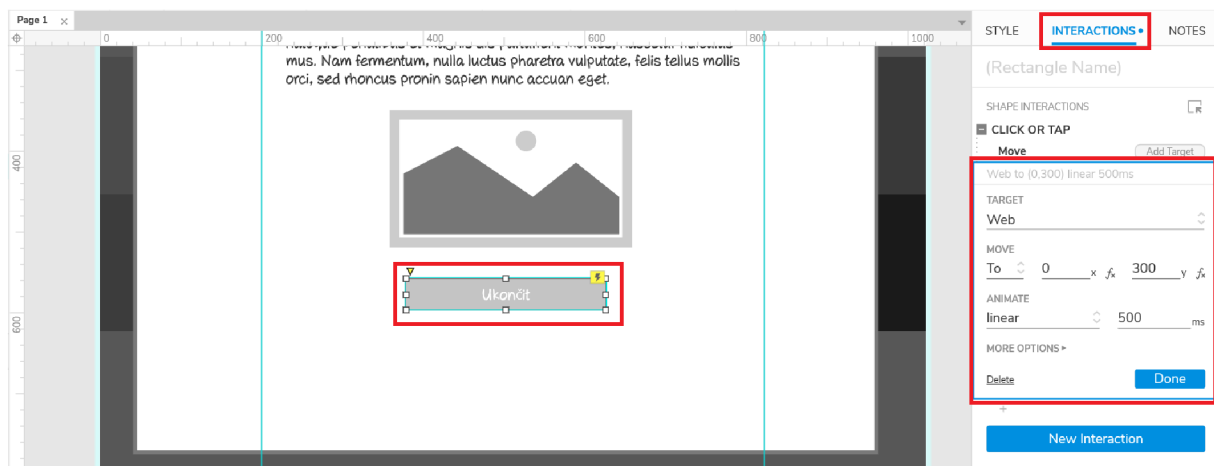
Page 1

0 200 400 600 800 1000

400

600

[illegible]
mus. Nam fermentum, nulla luctus pharetra vulputate, felis tellus mollis orci, sed rhoncus pronin sapien nunc accuan eget.

Ukončit

STYLE INTERACTIONS NOTES

(Rectangle Name)

SHAPE INTERACTIONS

CLICK OR TAP

Move

Add Target

Web to (0,300) linear 500ms

TARGET

Web

MOVE

To 0 x $f_x$ 300 y $f_x$

ANIMATE

linear 500 ms

MORE OPTIONS ▸

Delete

Done

+

New Interaction